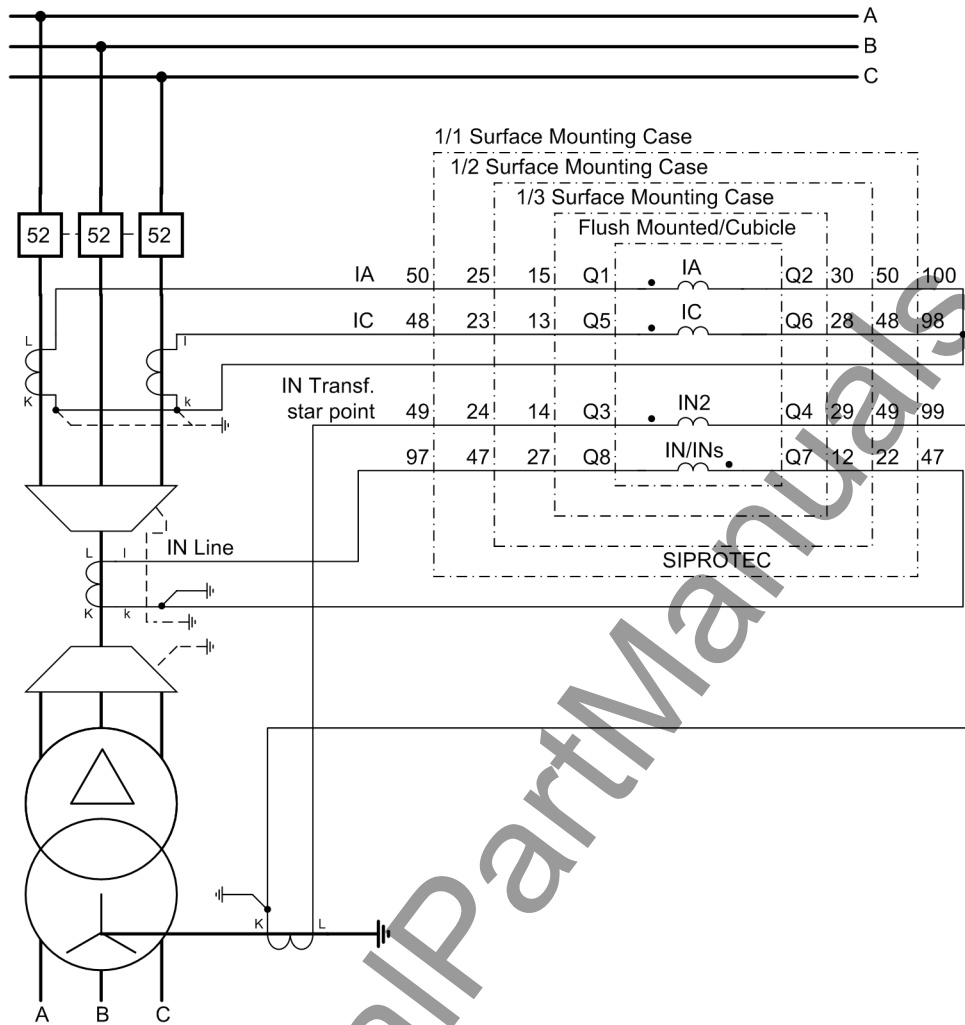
A
B
C

1/1 Surface Mounting Case
1/2 Surface Mounting Case
1/3 Surface Mounting Case
Flush Mounted/Cubicle

52 52 52

IA 50 25 15 Q1 IA Q2 30 50 100
IC 48 23 13 Q5 IC Q6 28 48 98
IN Transf. star point 49 24 14 Q3 IN2 Q4 29 49 99
97 47 27 Q8 IN/INs Q7 12 22 47

L
K
l
k

IN Line
L l
K k

SIPROTEC

K L

A B C

ManualPartManuals